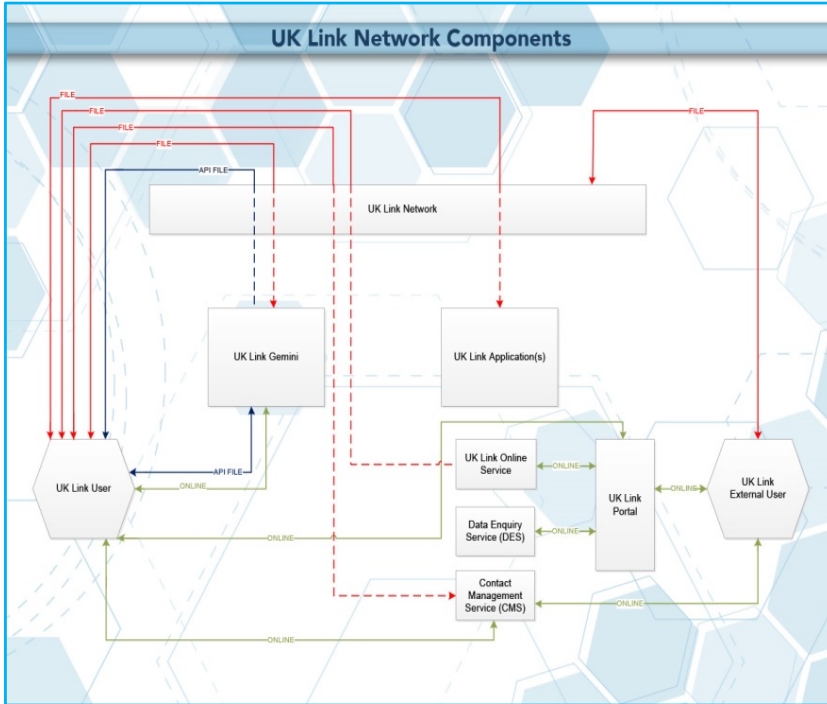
UK Link Network Components

FILE

FILE

FILE

FILE

FILE

API FILE

UK Link Network

UK Link Gemini

UK Link Application(s)

UK Link User

API FILE

ONLINE

UK Link Online Service

ONLINE

UK Link Portal

ONLINE

UK Link External User

ONLINE

Data Enquiry Service (DES)

ONLINE

Contact Management Service (CMS)

ONLINE

ONLINE